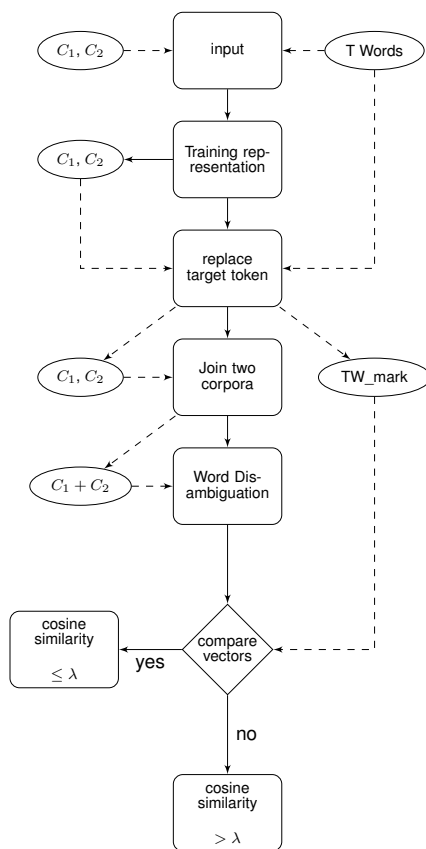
$C_1, C_2$

input

T Words

Training representation

$C_1, C_2$

replace target token

$C_1, C_2$

Join two corpora

TW_mark

$C_1 + C_2$

Word Disambiguation

cosine similarity

$\leq \lambda$

yes

compare vectors

no

cosine similarity

$> \lambda$